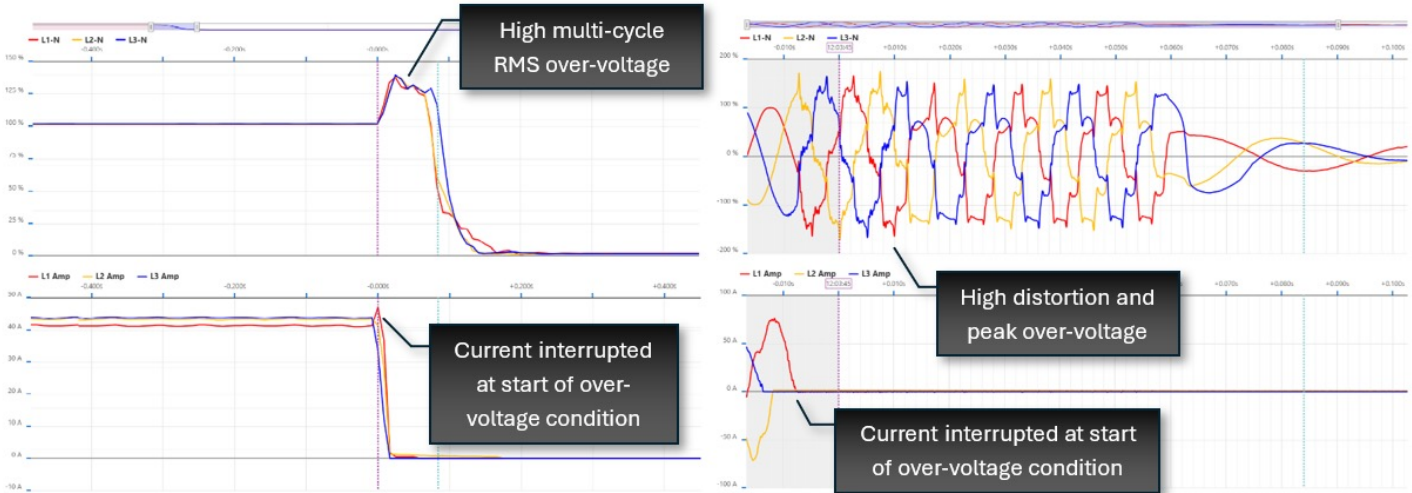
L1-N L2-N L3-N

-0.400s -0.200s -0.000s

150 %
125 %
100 %
75 %
50 %
25 %
0 %

High multi-cycle RMS over-voltage

L1 Amp L2 Amp L3 Amp

-0.400s -0.200s -0.000s +0.200s +0.400s

50 A
40 A
30 A
20 A
10 A
0 A
-10 A

Current interrupted at start of over-voltage condition

L1-N L2-N L3-N

-0.010s 12:03:45 +0.010s +0.020s +0.030s +0.040s +0.050s +0.060s +0.070s +0.080s +0.090s +0.100s

200 %
100 %
0 %
-100 %
-200 %

High distortion and peak over-voltage

L1 Amp L2 Amp L3 Amp

-0.010s 12:03:45 +0.010s +0.070s +0.080s +0.090s +0.100s

100 A
50 A
0 A
-50 A
-100 A

Current interrupted at start of over-voltage condition